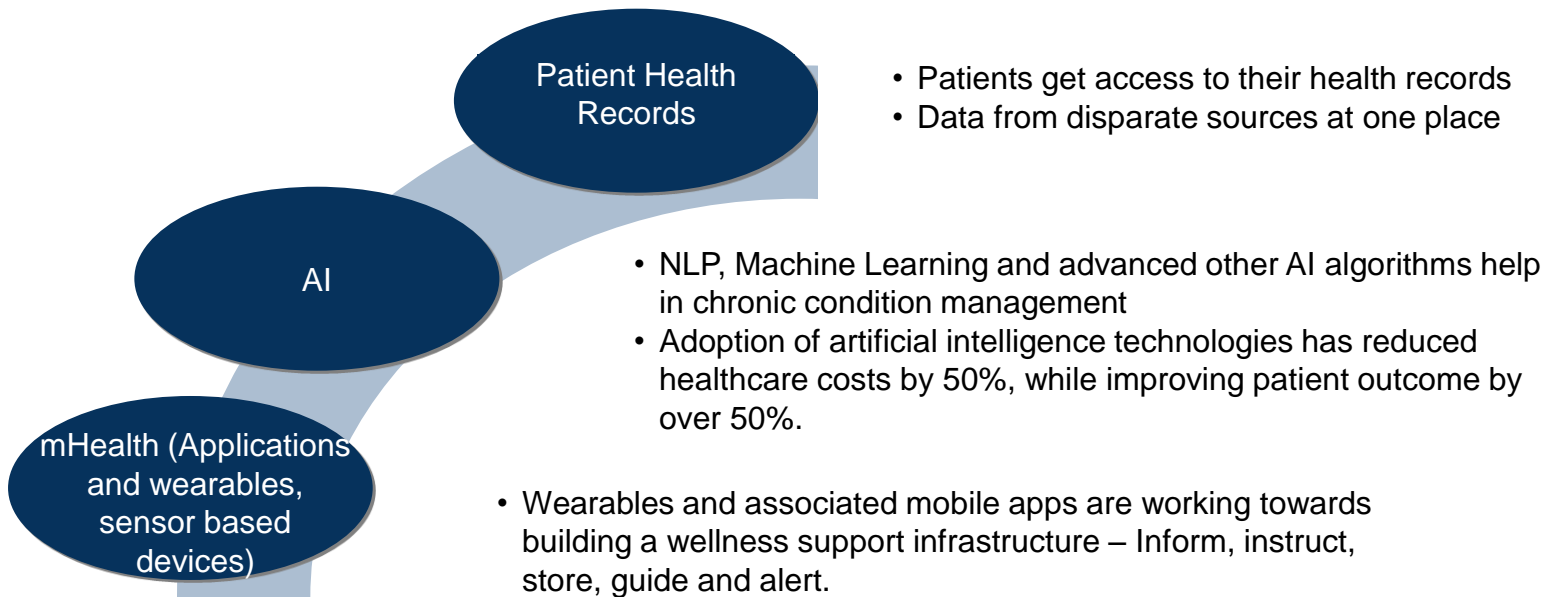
Patient Health Records

• Patients get access to their health records
• Data from disparate sources at one place

AI

• NLP, Machine Learning and advanced other AI algorithms help in chronic condition management
• Adoption of artificial intelligence technologies has reduced healthcare costs by 50%, while improving patient outcome by over 50%.

mHealth (Applications and wearables, sensor based devices)

• Wearables and associated mobile apps are working towards building a wellness support infrastructure – Inform, instruct, store, guide and alert.